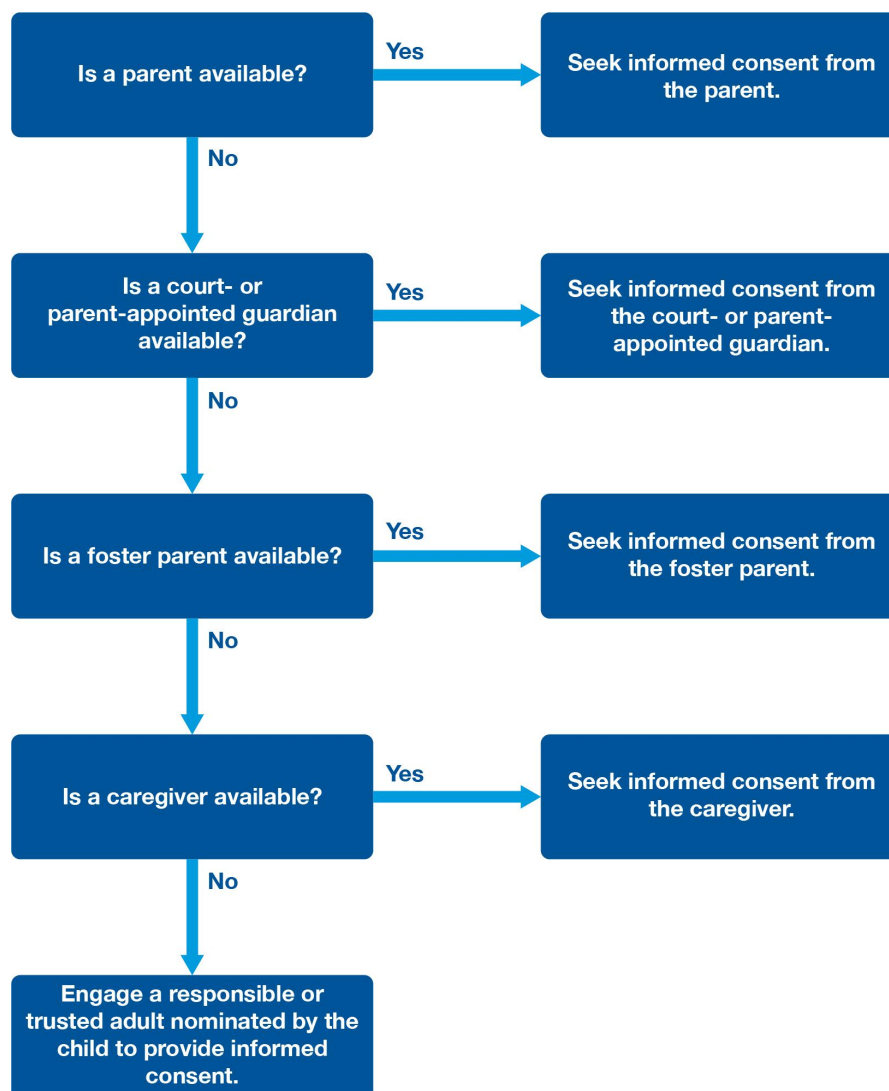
Is a parent available?

Yes

Seek informed consent from the parent.

No

Is a court- or parent-appointed guardian available?

Yes

Seek informed consent from the court- or parent-appointed guardian.

No

Is a foster parent available?

Yes

Seek informed consent from the foster parent.

No

Is a caregiver available?

Yes

Seek informed consent from the caregiver.

No

Engage a responsible or trusted adult nominated by the child to provide informed consent.